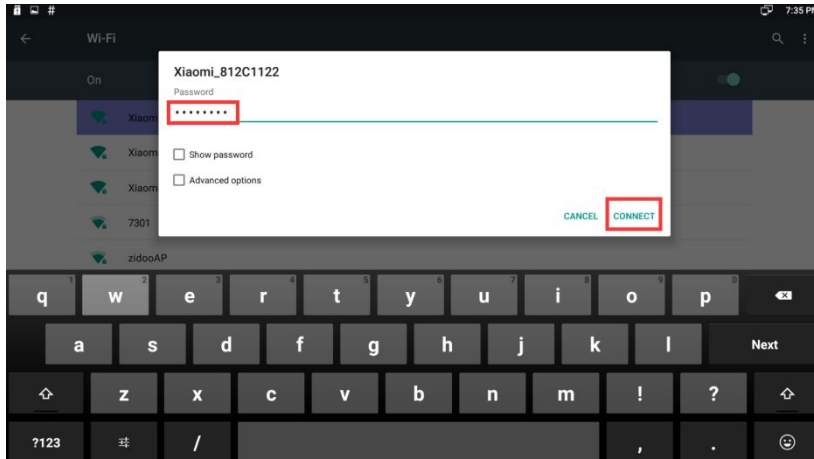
#
7:35 PM
Wi-Fi
On
Xiaomi_812C1122
Password
••••••••
Xiaom
Xiaom
Xiaom
7301
zidooAP
Show password
Advanced options
CANCEL CONNECT
1 q 2 w 3 e 4 r 5 t 6 y 7 u 8 i 9 o 0 p
a s d f g h j k l Next
z x c v b n m ! ?
?123 / , .